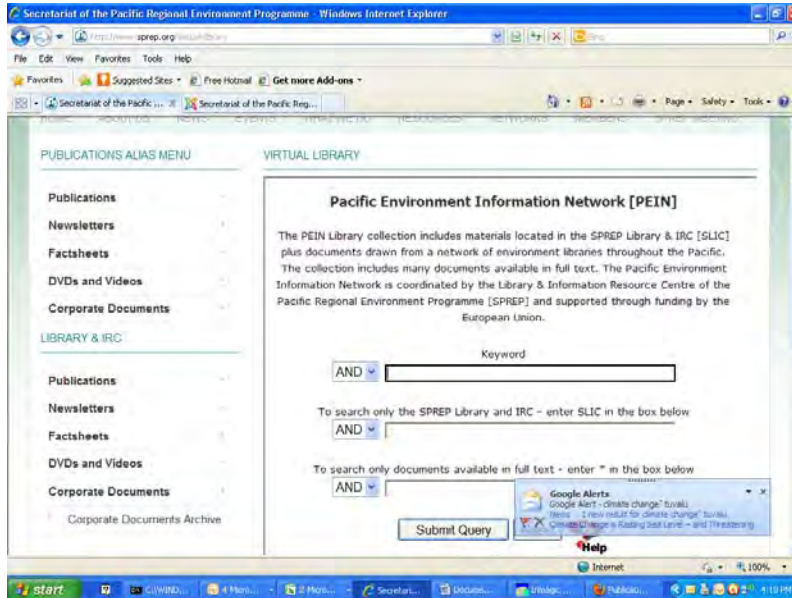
Secretariat of the Pacific Regional Environment Programme - Windows Internet Explorer

http://www.sprep.org/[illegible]

File Edit View Favorites Tools Help

Favorites Suggested Sites Free Hotmail Get more Add-ons

Secretariat of the Pacific ... Secretariat of the Pacific Reg...

Page Safety Tools

PUBLICATIONS ALIAS MENU

Publications
Newsletters
Factsheets
DVDs and Videos
Corporate Documents

LIBRARY & IRC

Publications
Newsletters
Factsheets
DVDs and Videos
Corporate Documents
Corporate Documents Archive

VIRTUAL LIBRARY

Pacific Environment Information Network [PEIN]

The PEIN Library collection includes materials located in the SPREP Library & IRC [SLIC] plus documents drawn from a network of environment libraries throughout the Pacific. The collection includes many documents available in full text. The Pacific Environment Information Network is coordinated by the Library & Information Resource Centre of the Pacific Regional Environment Programme [SPREP] and supported through funding by the European Union.

Keyword

AND

To search only the SPREP Library and IRC - enter SLIC in the box below

AND

To search only documents available in full text - enter * in the box below

AND

Submit Query

Help

Google Alerts
Google Alert - climate change" tuvalu
News 1 new result for climate change" tuvalu
Climate Change is Raising Sea Level – and Threatening

Internet 100%

start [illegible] 4 Micro... 2 Micro... Secretari... Docume... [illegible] Publicat... 4:19 PM